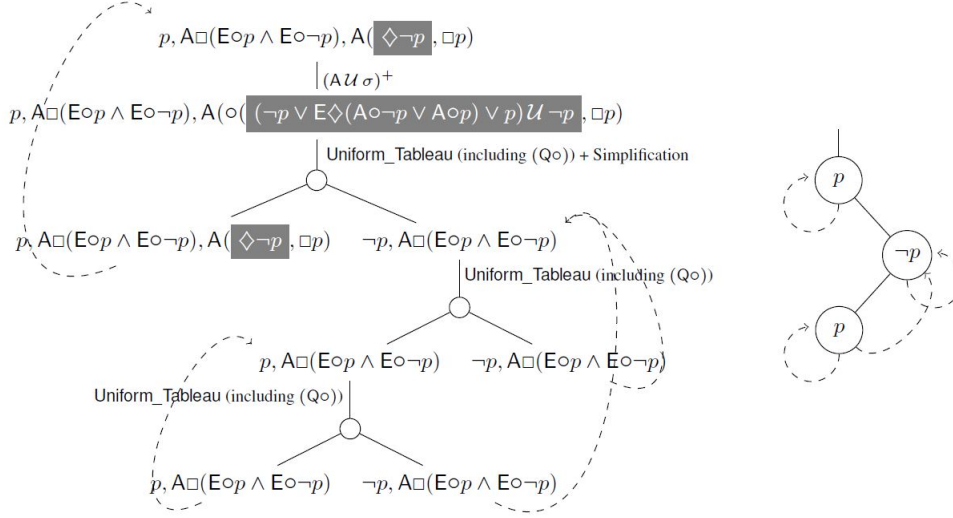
$p, \mathsf{A}\Box(\mathsf{E}\circ p \wedge \mathsf{E}\circ\neg p), \mathsf{A}(\Diamond\neg p, \Box p)$

$(\mathsf{A}\mathcal{U}\sigma)^+$

$p, \mathsf{A}\Box(\mathsf{E}\circ p \wedge \mathsf{E}\circ\neg p), \mathsf{A}(\circ((\neg p \vee \mathsf{E}\Diamond(\mathsf{A}\circ\neg p \vee \mathsf{A}\circ p) \vee p)\mathcal{U}\neg p, \Box p)$

Uniform_Tableau (including (Q$\circ$)) + Simplification

$p, \mathsf{A}\Box(\mathsf{E}\circ p \wedge \mathsf{E}\circ\neg p), \mathsf{A}(\Diamond\neg p, \Box p)$ $\neg p, \mathsf{A}\Box(\mathsf{E}\circ p \wedge \mathsf{E}\circ\neg p)$

Uniform_Tableau (including (Q$\circ$))

$p, \mathsf{A}\Box(\mathsf{E}\circ p \wedge \mathsf{E}\circ\neg p)$ $\neg p, \mathsf{A}\Box(\mathsf{E}\circ p \wedge \mathsf{E}\circ\neg p)$

Uniform_Tableau (including (Q$\circ$))

$p, \mathsf{A}\Box(\mathsf{E}\circ p \wedge \mathsf{E}\circ\neg p)$ $\neg p, \mathsf{A}\Box(\mathsf{E}\circ p \wedge \mathsf{E}\circ\neg p)$

$p$

$\neg p$

$p$